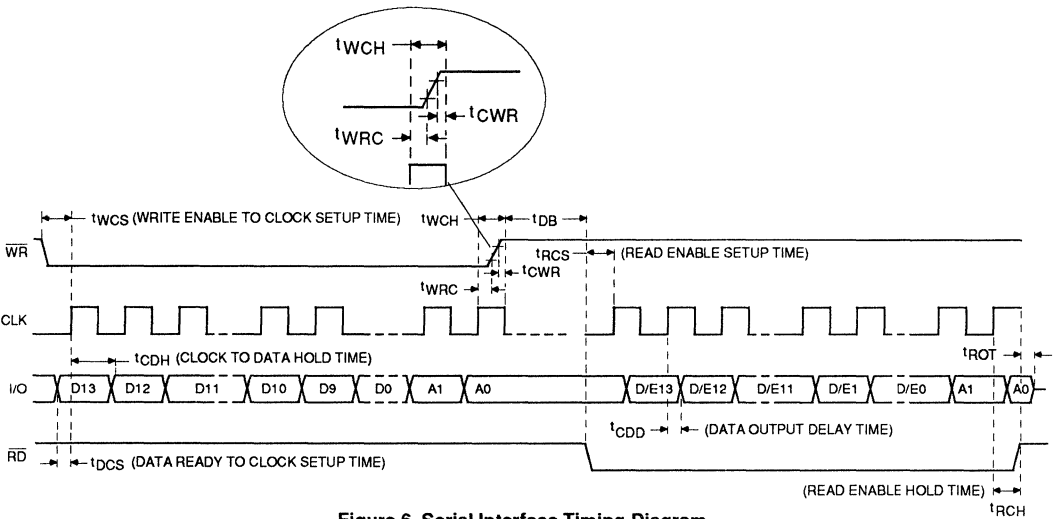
$t_{WCH}$

$t_{CWR}$

$t_{WRC}$

$t_{WCS}$ (WRITE ENABLE TO CLOCK SETUP TIME)

$t_{WCH}$

$t_{DB}$

$\overline{WR}$

$t_{RCS}$ (READ ENABLE SETUP TIME)

$t_{CWR}$

$t_{WRC}$

CLK

$t_{CDH}$ (CLOCK TO DATA HOLD TIME)

$t_{ROT}$

I/O

D13 D12 D11 D10 D9 D0 A1 A0 D/E13 D/E12 D/E11 D/E1 D/E0 A1 A0

$t_{CDD}$ (DATA OUTPUT DELAY TIME)

$\overline{RD}$

$t_{DCS}$ (DATA READY TO CLOCK SETUP TIME)

(READ ENABLE HOLD TIME)

$t_{RCH}$

Figure 6. Serial Interface Timing Diagram